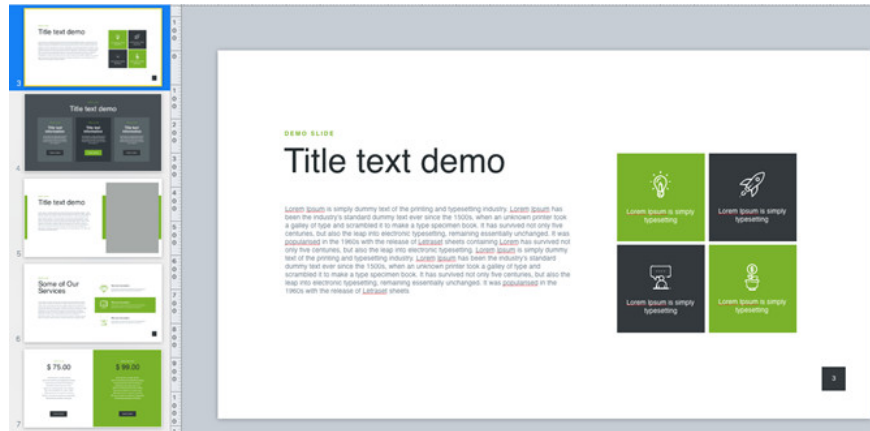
3
Title text demo

4
Title text demo

5
Title text demo

6
Some of Our Services

7
$ 75.00
$ 99.00

DEMO SLIDE

Title text demo

Lorem Ipsum is simply dummy text of the printing and typesetting industry. Lorem Ipsum has been the industry's standard dummy text ever since the 1500s, when an unknown printer took a galley of type and scrambled it to make a type specimen book. It has survived not only five centuries, but also the leap into electronic typesetting, remaining essentially unchanged. It was popularised in the 1960s with the release of Letraset sheets containing Lorem has survived not only five centuries, but also the leap into electronic typesetting. Lorem Ipsum is simply dummy text of the printing and typesetting industry. Lorem Ipsum has been the industry's standard dummy text ever since the 1500s, when an unknown printer took a galley of type and scrambled it to make a type specimen book. It has survived not only five centuries, but also the leap into electronic typesetting, remaining essentially unchanged. It was popularised in the 1960s with the release of Letraset sheets.

Lorem Ipsum is simply typesetting

Lorem Ipsum is simply typesetting

Lorem Ipsum is simply typesetting

Lorem Ipsum is simply typesetting

3